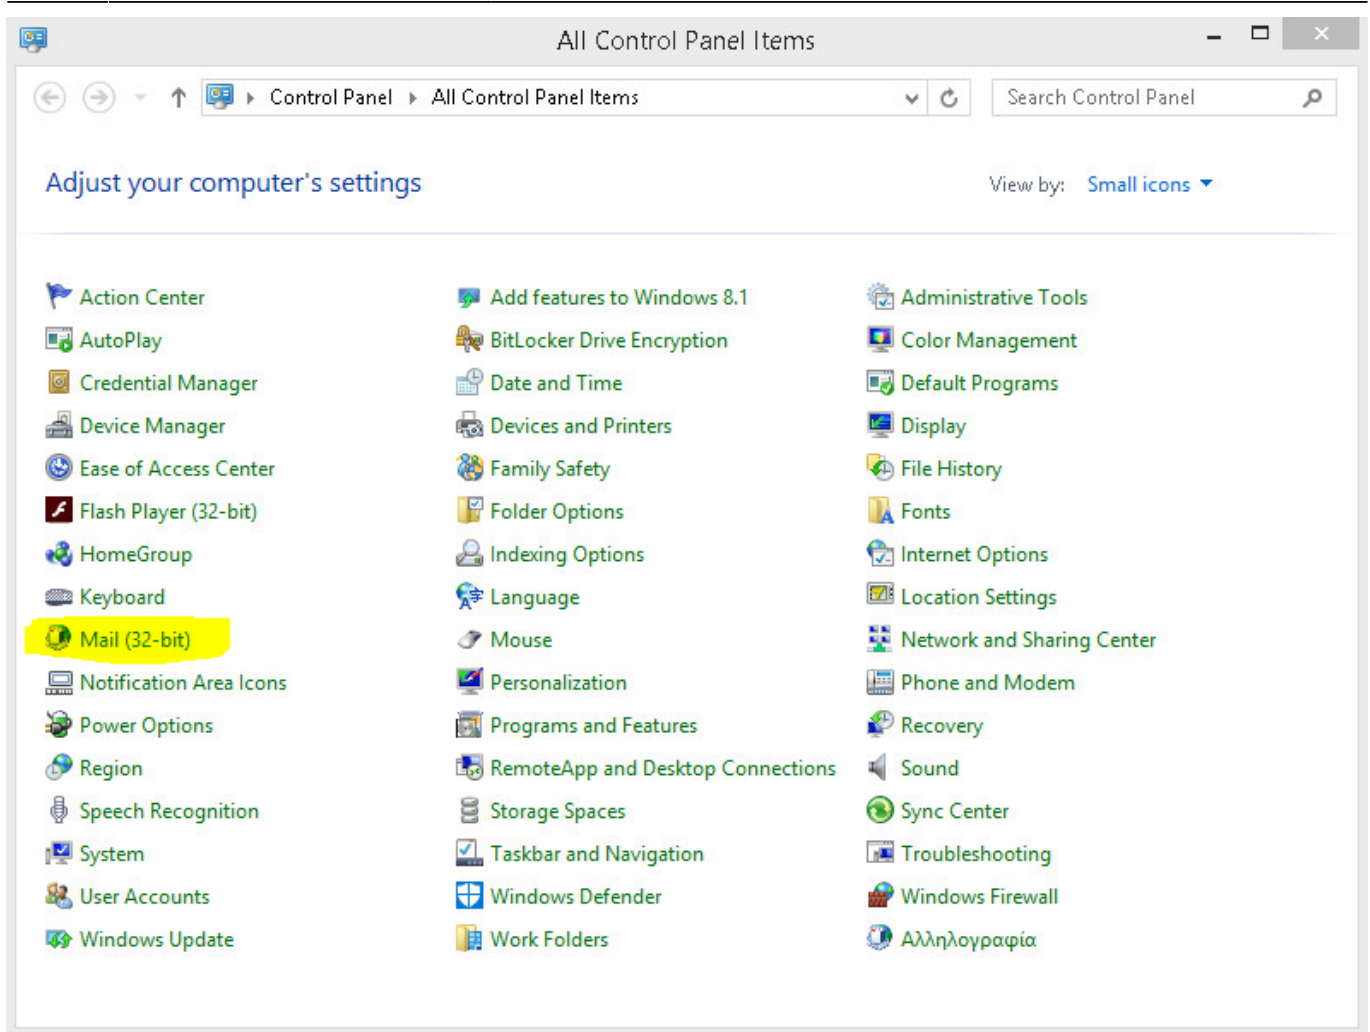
All Control Panel Items

Control Panel ▸ All Control Panel Items

Search Control Panel

Adjust your computer's settings

View by: Small icons

Action Center
AutoPlay
Credential Manager
Device Manager
Ease of Access Center
Flash Player (32-bit)
HomeGroup
Keyboard
Mail (32-bit)
Notification Area Icons
Power Options
Region
Speech Recognition
System
User Accounts
Windows Update

Add features to Windows 8.1
BitLocker Drive Encryption
Date and Time
Devices and Printers
Family Safety
Folder Options
Indexing Options
Language
Mouse
Personalization
Programs and Features
RemoteApp and Desktop Connections
Storage Spaces
Taskbar and Navigation
Windows Defender
Work Folders

Administrative Tools
Color Management
Default Programs
Display
File History
Fonts
Internet Options
Location Settings
Network and Sharing Center
Phone and Modem
Recovery
Sound
Sync Center
Troubleshooting
Windows Firewall
Αλληλογραφία